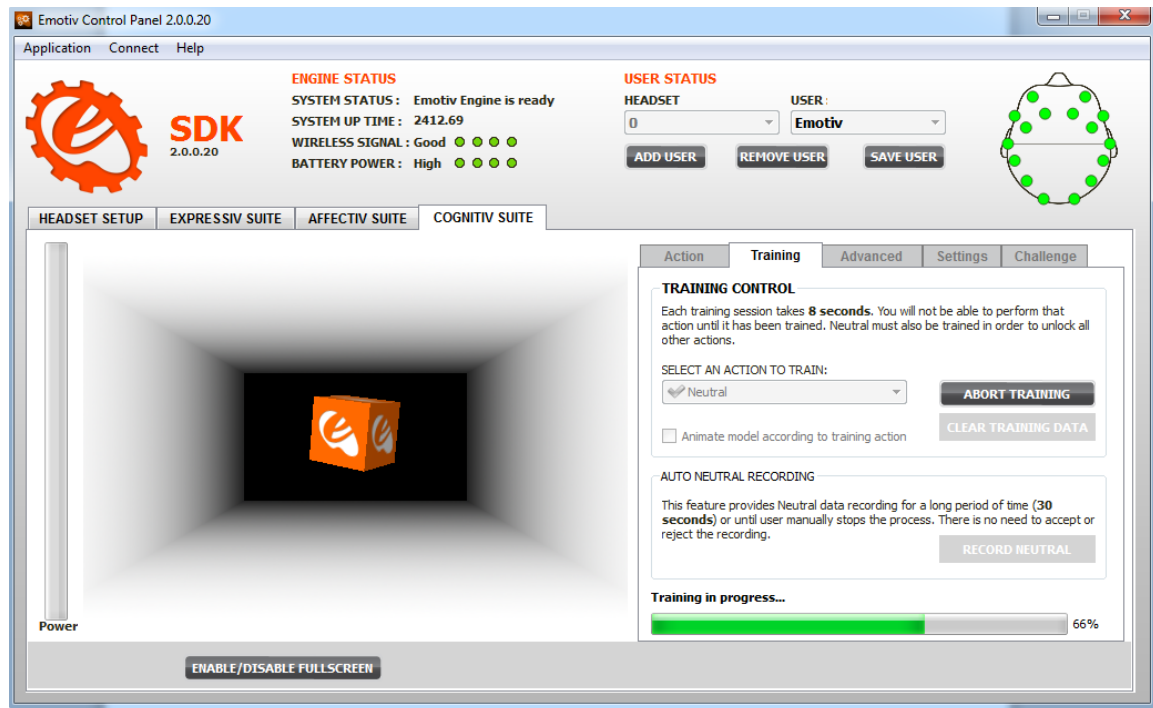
Emotiv Control Panel 2.0.0.20

Application Connect Help

SDK
2.0.0.20

ENGINE STATUS
SYSTEM STATUS : Emotiv Engine is ready
SYSTEM UP TIME : 2412.69
WIRELESS SIGNAL : Good
BATTERY POWER : High

USER STATUS
HEADSET
0
USER :
Emotiv
ADD USER
REMOVE USER
SAVE USER

HEADSET SETUP
EXPRESSIV SUITE
AFFECTIV SUITE
COGNITIV SUITE

Power

Action
Training
Advanced
Settings
Challenge

TRAINING CONTROL
Each training session takes **8 seconds**. You will not be able to perform that action until it has been trained. Neutral must also be trained in order to unlock all other actions.

SELECT AN ACTION TO TRAIN:
Neutral
ABORT TRAINING
CLEAR TRAINING DATA
Animate model according to training action

AUTO NEUTRAL RECORDING
This feature provides Neutral data recording for a long period of time (**30 seconds**) or until user manually stops the process. There is no need to accept or reject the recording.
RECORD NEUTRAL

Training in progress...
66%

ENABLE/DISABLE FULLSCREEN